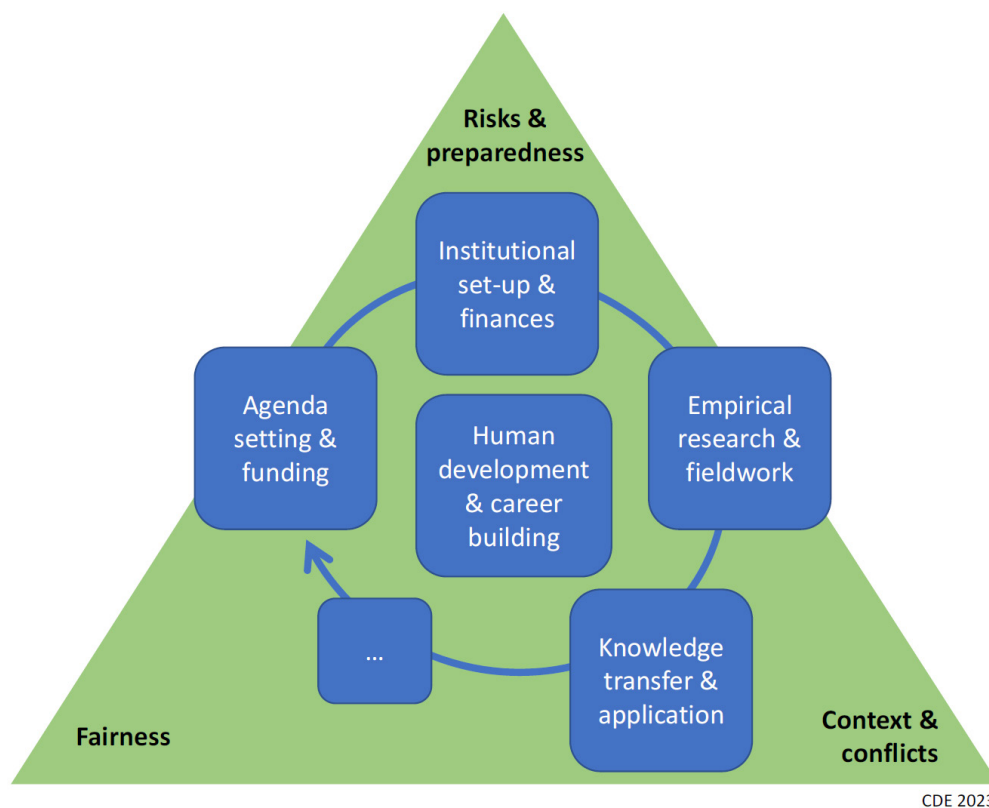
Risks & preparedness

Institutional set-up & finances

Agenda setting & funding

Human development & career building

Empirical research & fieldwork

...

Knowledge transfer & application

Fairness

Context & conflicts

CDE 2023